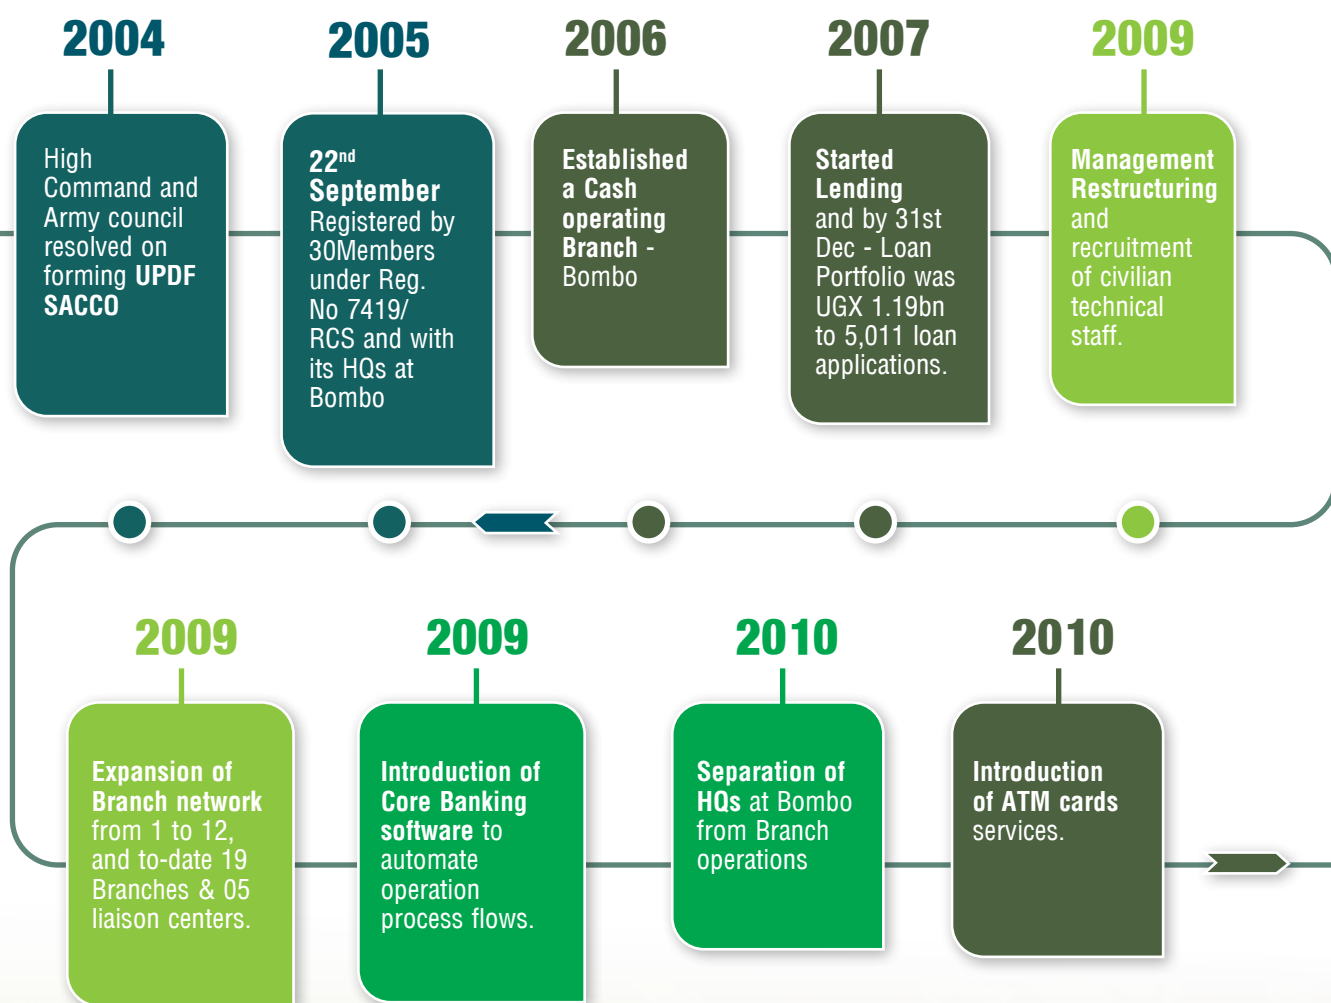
2004

High Command and Army council resolved on forming UPDF SACCO

2005

$22^{nd}$ September Registered by 30Members under Reg. No 7419/ RCS and with its HQs at Bombo

2006

Established a Cash operating Branch - Bombo

2007

Started Lending and by 31st Dec - Loan Portfolio was UGX 1.19bn to 5,011 loan applications.

2009

Management Restructuring and recruitment of civilian technical staff.

2009

Expansion of Branch network from 1 to 12, and to-date 19 Branches & 05 liaison centers.

2009

Introduction of Core Banking software to automate operation process flows.

2010

Separation of HQs at Bombo from Branch operations

2010

Introduction of ATM cards services.